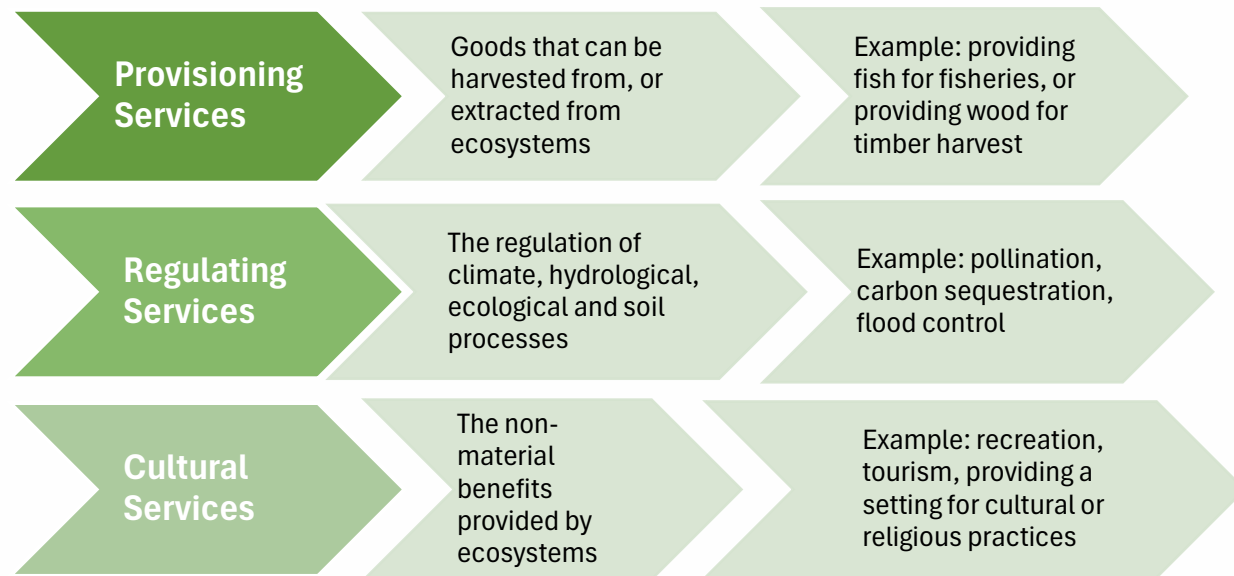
Provisioning Services

Goods that can be harvested from, or extracted from ecosystems

Example: providing fish for fisheries, or providing wood for timber harvest

Regulating Services

The regulation of climate, hydrological, ecological and soil processes

Example: pollination, carbon sequestration, flood control

Cultural Services

The non-material benefits provided by ecosystems

Example: recreation, tourism, providing a setting for cultural or religious practices